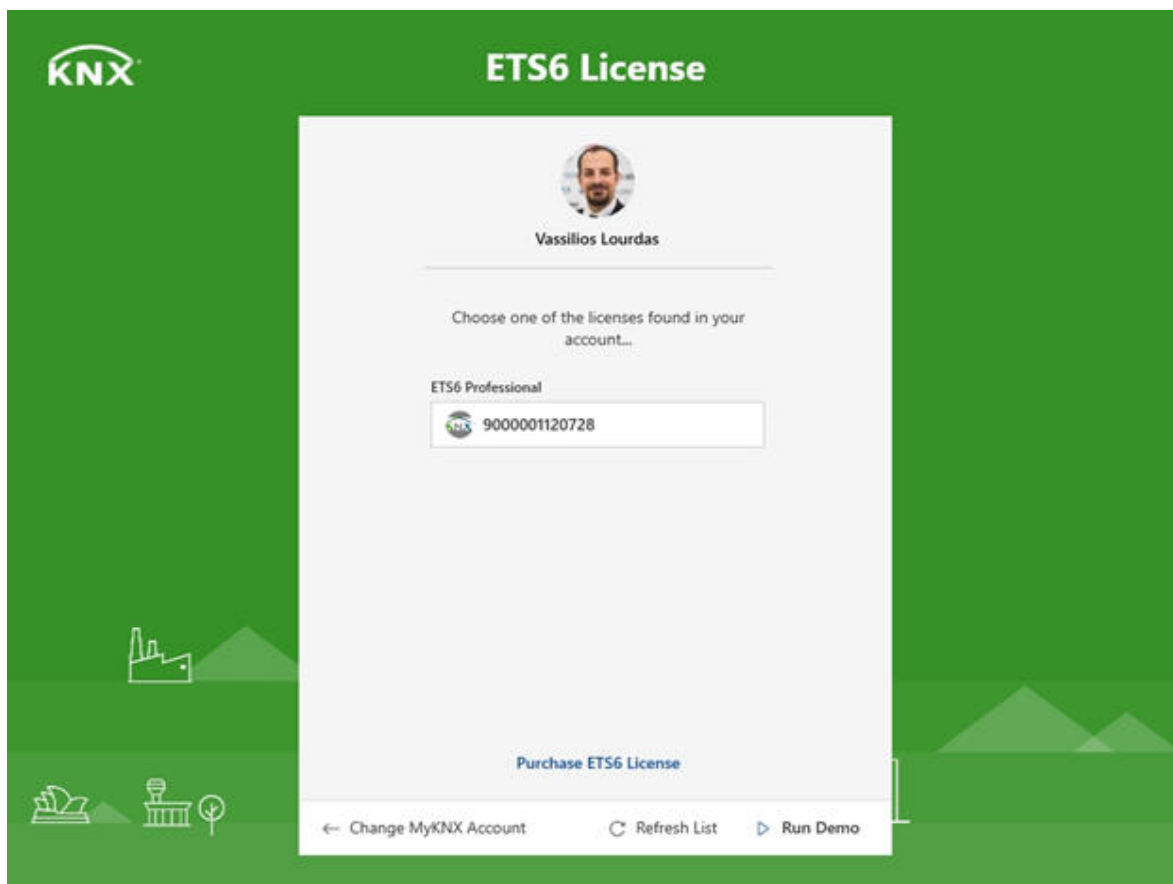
KNX

ETS6 License

Vassilios Lourdas

Choose one of the licenses found in your account...

ETS6 Professional

KNX 9000001120728

Purchase ETS6 License

← Change MyKNX Account

C Refresh List

▷ Run Demo